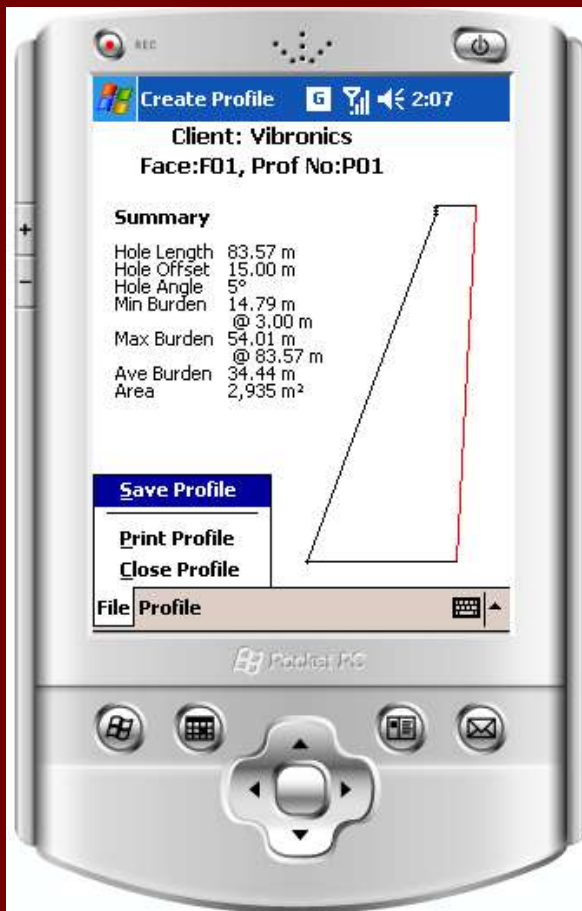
REC

Create Profile G 2:07

Client: Vibronics

Face:F01, Prof No:P01

Summary

| | |
|---|---|
| Hole Length | 83.57 m |
| Hole Offset | 15.00 m |
| Hole Angle | 5° |
| Min Burden | 14.79 m |
| | @ 3.00 m |
| Max Burden | 54.01 m |
| | @ 83.57 m |
| Ave Burden | 34.44 m |
| Area | 2,935 m² |

Save Profile

Print Profile

Close Profile

File Profile

Pocket PC